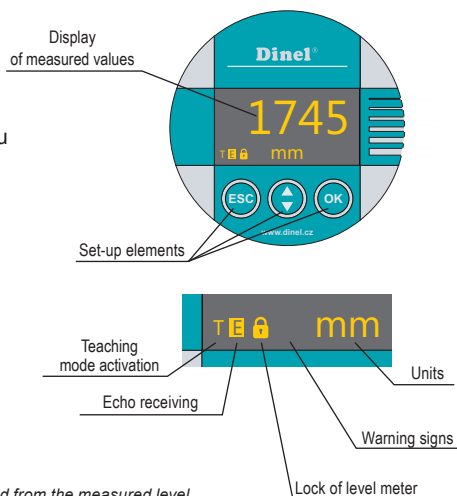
Display
of measured values

Dinel®

1745

T E mm

ESC

OK

www.dinel.cz

u

Set-up elements

T E mm

Teaching
mode activation

Units

Echo receiving

Warning signs

d from the measured level

Lock of level meter